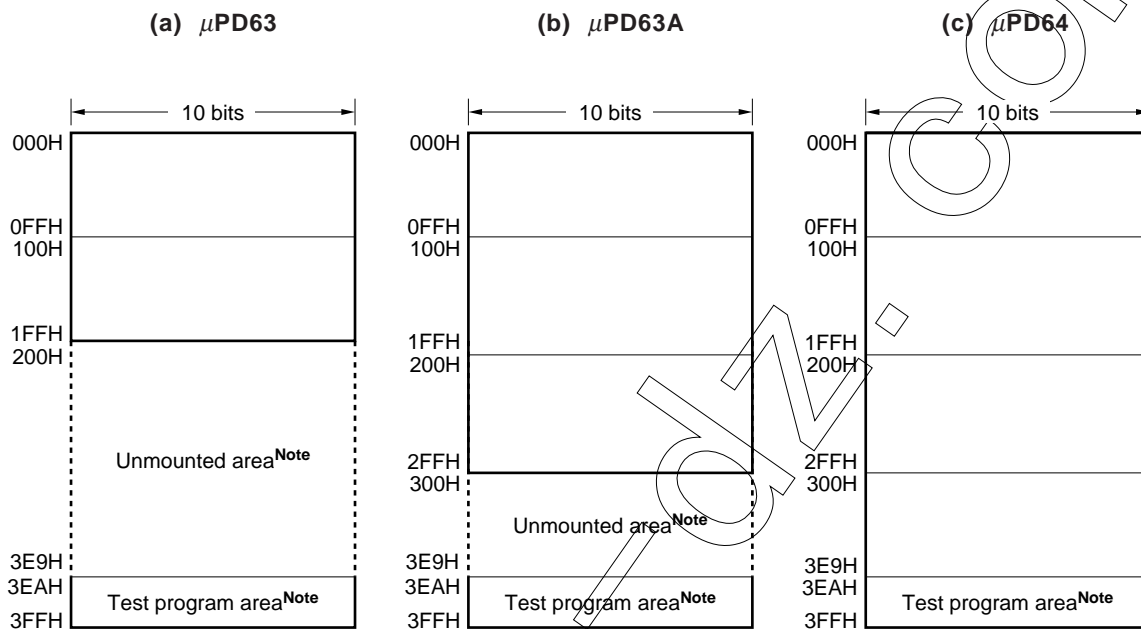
(a) $\mu$PD63

10 bits

000H
0FFH
100H
1FFH
200H

Unmounted area$^{\textbf{Note}}$

3E9H
3EAH
3FFH

Test program area$^{\textbf{Note}}$

(b) $\mu$PD63A

10 bits

000H
0FFH
100H
1FFH
200H
2FFH
300H

Unmounted area$^{\textbf{Note}}$

3E9H
3EAH
3FFH

Test program area$^{\textbf{Note}}$

(c) $\mu$PD64

10 bits

000H
0FFH
100H
1FFH
200H
2FFH
300H
3E9H
3EAH
3FFH

Test program area$^{\textbf{Note}}$